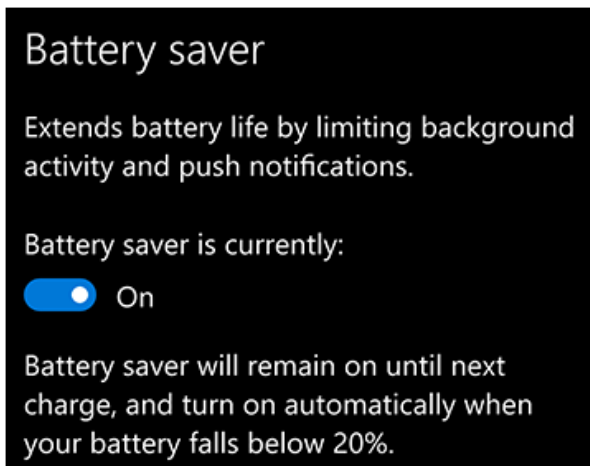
Battery saver

Extends battery life by limiting background activity and push notifications.

Battery saver is currently:

On

Battery saver will remain on until next charge, and turn on automatically when your battery falls below 20%.